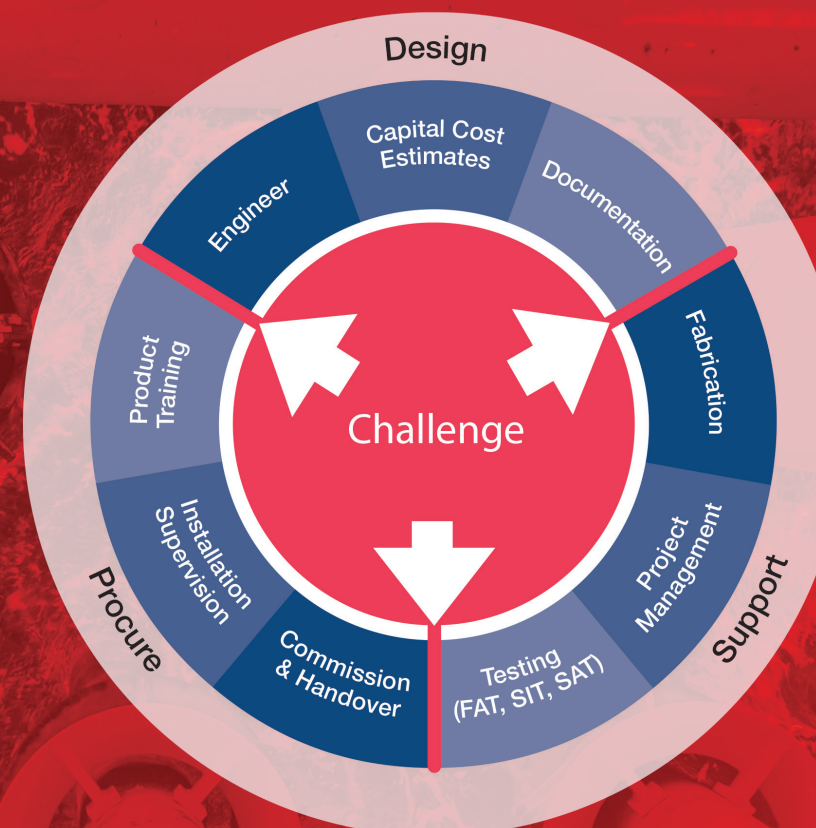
Design

Capital Cost Estimates

Documentation

Fabrication

Project Management

Testing (FAT, SIT, SAT)

Commission & Handover

Installation Supervision

Product Training

Engineer

Challenge

Procure

Support